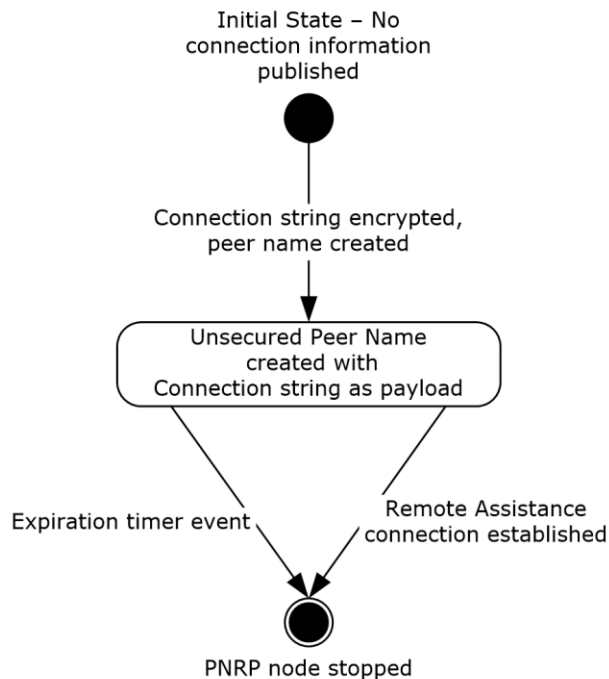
Initial State – No connection information published

Connection string encrypted, peer name created

Unsecured Peer Name created with Connection string as payload

Expiration timer event

Remote Assistance connection established

PNRP node stopped